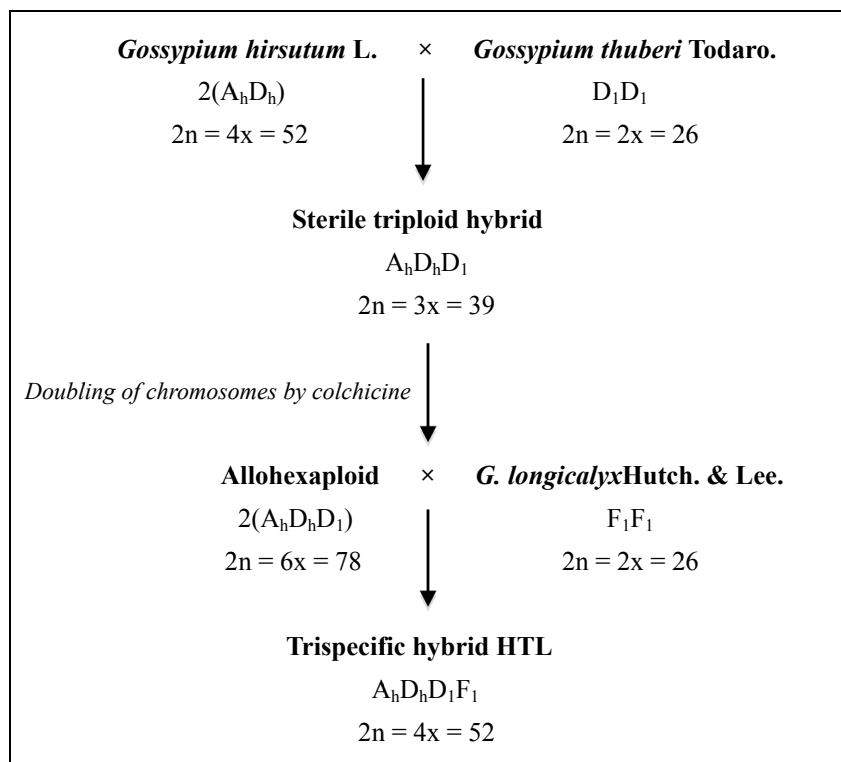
**Gossypium hirsutum L.** × **Gossypium thuberi Todaro.**

$2(A_hD_h)$ $D_1D_1$

$2n = 4x = 52$ $2n = 2x = 26$

**Sterile triploid hybrid**

$A_hD_hD_1$

$2n = 3x = 39$

*Doubling of chromosomes by colchicine*

**Allohexaploid** × **G. longicalyxHutch. & Lee.**

$2(A_hD_hD_1)$ $F_1F_1$

$2n = 6x = 78$ $2n = 2x = 26$

**Trispecific hybrid HTL**

$A_hD_hD_1F_1$

$2n = 4x = 52$